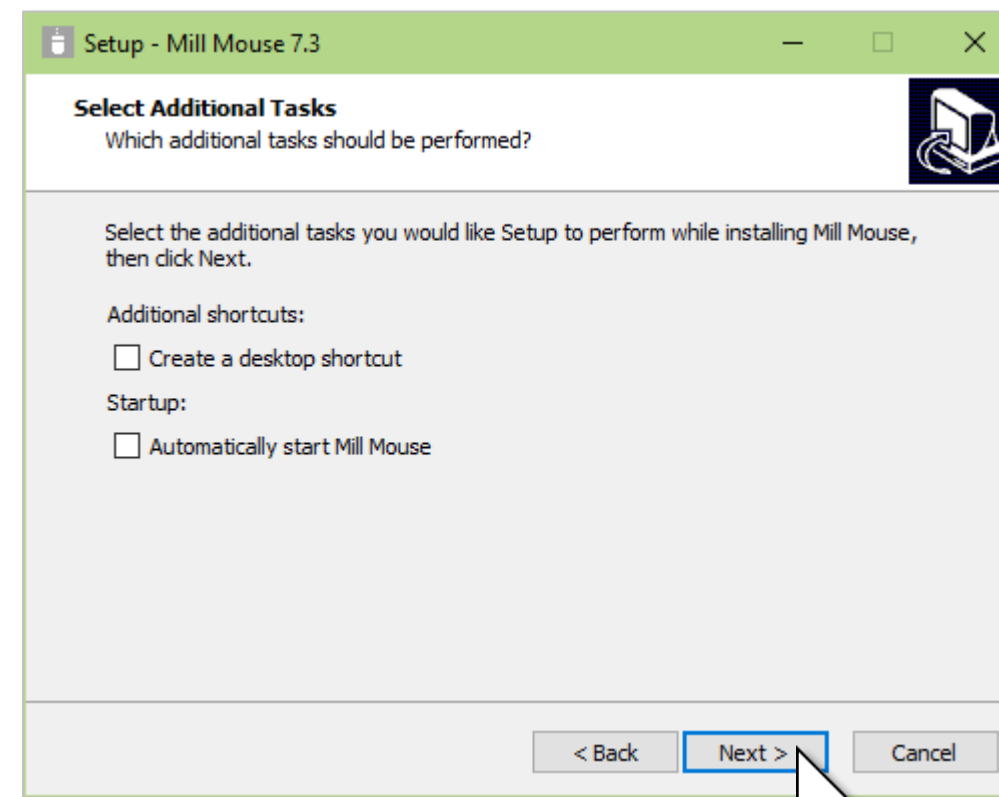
Setup - Mill Mouse 7.3

Select Additional Tasks
Which additional tasks should be performed?

Select the additional tasks you would like Setup to perform while installing Mill Mouse, then click Next.

Additional shortcuts:

Create a desktop shortcut

Startup:

Automatically start Mill Mouse

< Back
Next >
Cancel